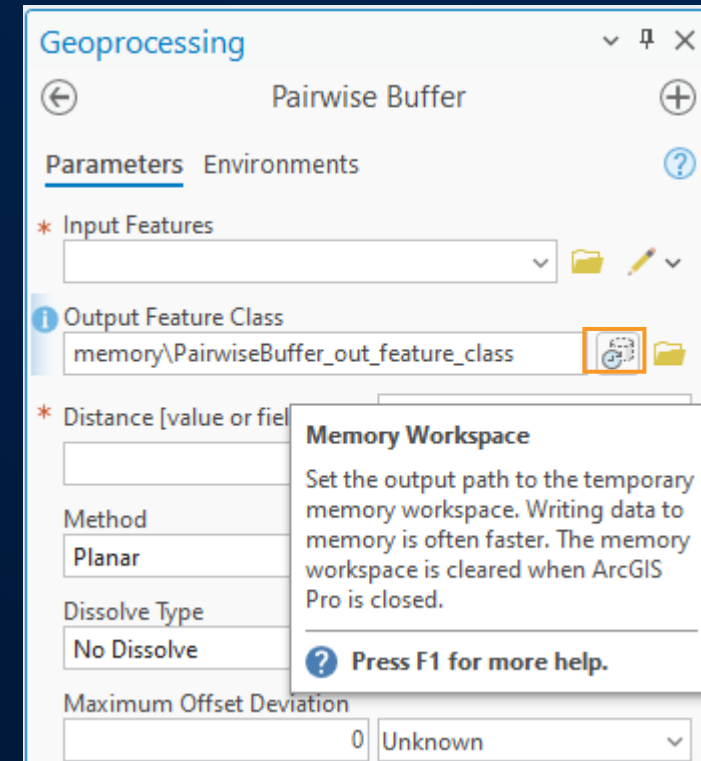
Geoprocessing

Pairwise Buffer

Parameters Environments

* Input Features

Output Feature Class
memory\PairwiseBuffer_out_feature_class

* Distance [value or fiel

Memory Workspace

Set the output path to the temporary memory workspace. Writing data to memory is often faster. The memory workspace is cleared when ArcGIS Pro is closed.

Press F1 for more help.

Method
Planar

Dissolve Type
No Dissolve

Maximum Offset Deviation
0 Unknown